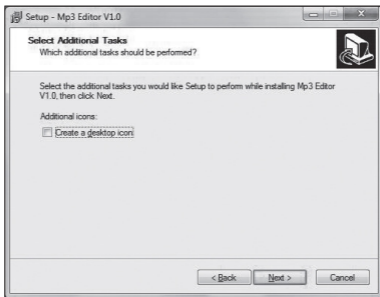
Setup - Mp3 Editor V1.0

Select Additional Tasks
Which additional tasks should be performed?

Select the additional tasks you would like Setup to perform while installing Mp3 Editor V1.0, then click Next.

Additional icons:

Create a desktop icon

< Back
Next >
Cancel